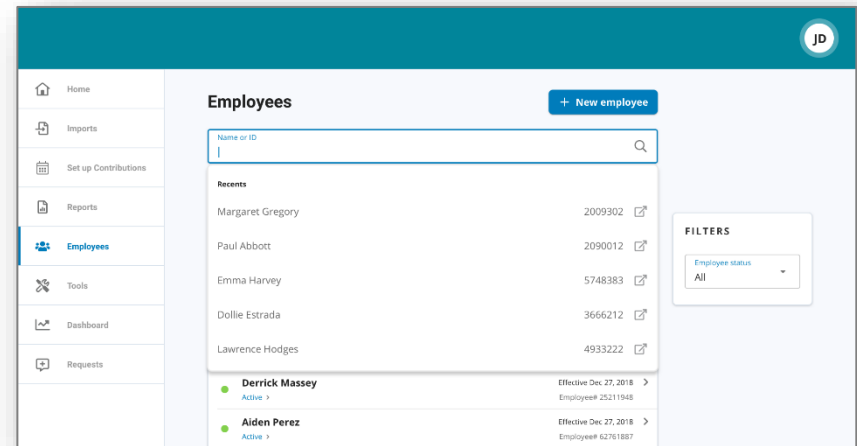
JD

Home
Imports
Set up Contributions
Reports
Employees
Tools
Dashboard
Requests

Employees

+ New employee

Name or ID

Recents

Margaret Gregory 2009302
Paul Abbott 2090012
Emma Harvey 5748383
Dollie Estrada 3666212
Lawrence Hodges 4933222

FILTERS

Employee status
All

Derrick Massey
Active >
Effective Dec 27, 2018 >
Employee# 25211948

Aiden Perez
Active >
Effective Dec 27, 2018 >
Employee# 62761887